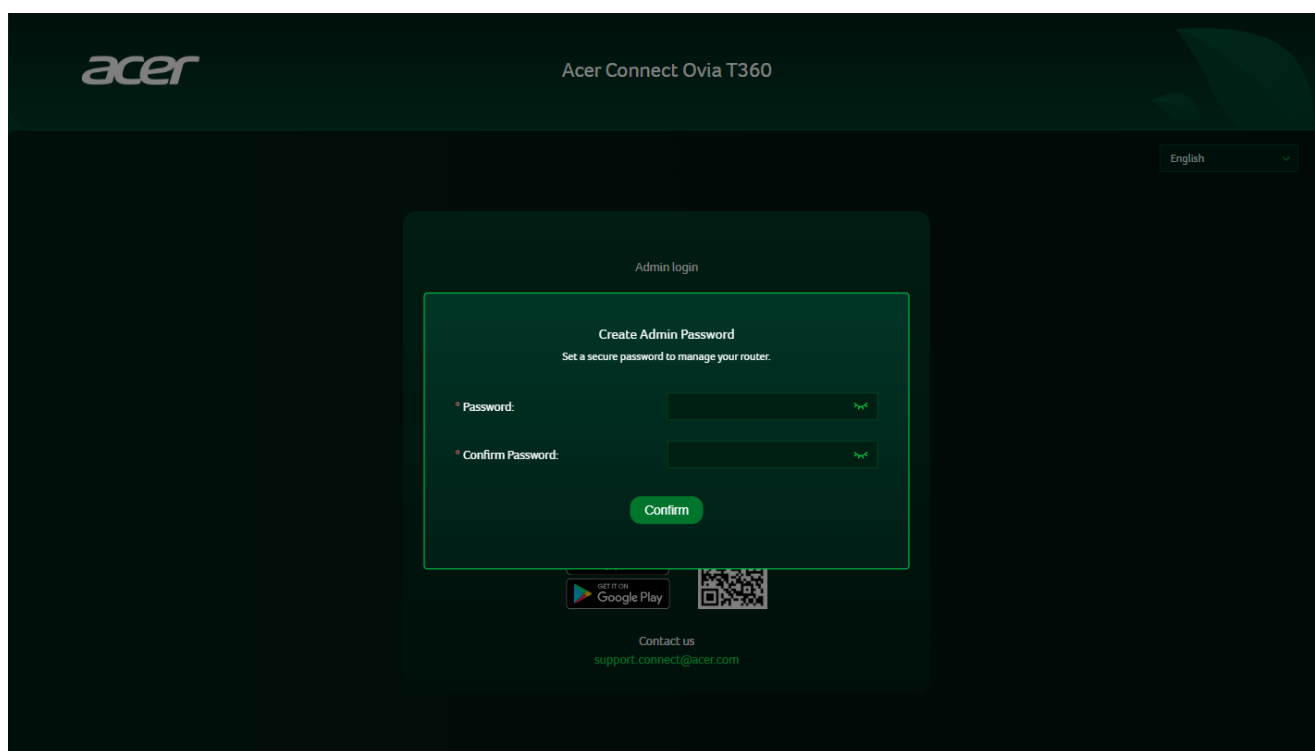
acer

Acer Connect Ovia T360

English

Admin login

Create Admin Password

Set a secure password to manage your router.

* Password:

* Confirm Password:

Confirm

GET IT ON
Google Play

Contact us

support.connect@acer.com